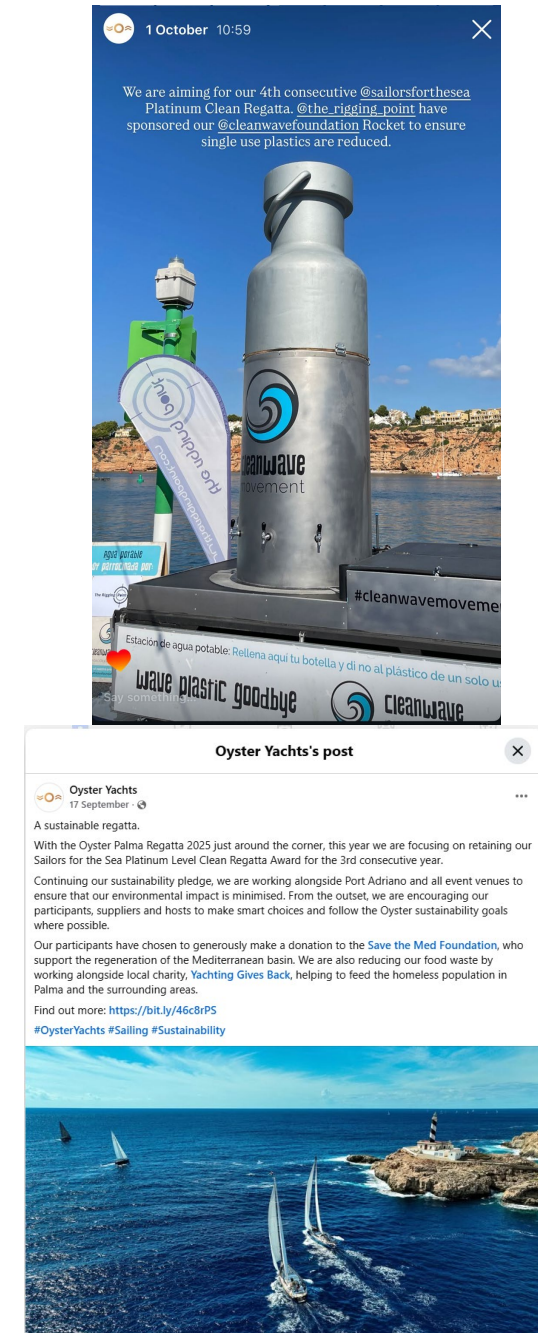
1 October 10:59

We are aiming for our 4th consecutive @sailorsforthesea Platinum Clean Regatta. @the_rigging_point have sponsored our @cleanwavefoundation Rocket to ensure single use plastics are reduced.

the rigging point

cleanwave movement

Agua potable

#cleanwavemovemen

Estacion de agua potable: Rellena aqui tu botella y di no al plástico de un solo us

wave plastic goodbye cleanwave

Say something...

Oyster Yachts's post

Oyster Yachts
17 September ·

A sustainable regatta.

With the Oyster Palma Regatta 2025 just around the corner, this year we are focusing on retaining our Sailors for the Sea Platinum Level Clean Regatta Award for the 3rd consecutive year.

Continuing our sustainability pledge, we are working alongside Port Adriano and all event venues to ensure that our environmental impact is minimised. From the outset, we are encouraging our participants, suppliers and hosts to make smart choices and follow the Oyster sustainability goals where possible.

Our participants have chosen to generously make a donation to the Save the Med Foundation, who support the regeneration of the Mediterranean basin. We are also reducing our food waste by working alongside local charity, Yachting Gives Back, helping to feed the homeless population in Palma and the surrounding areas.

Find out more: https://bit.ly/46c8rPS

#OysterYachts #Sailing #Sustainability